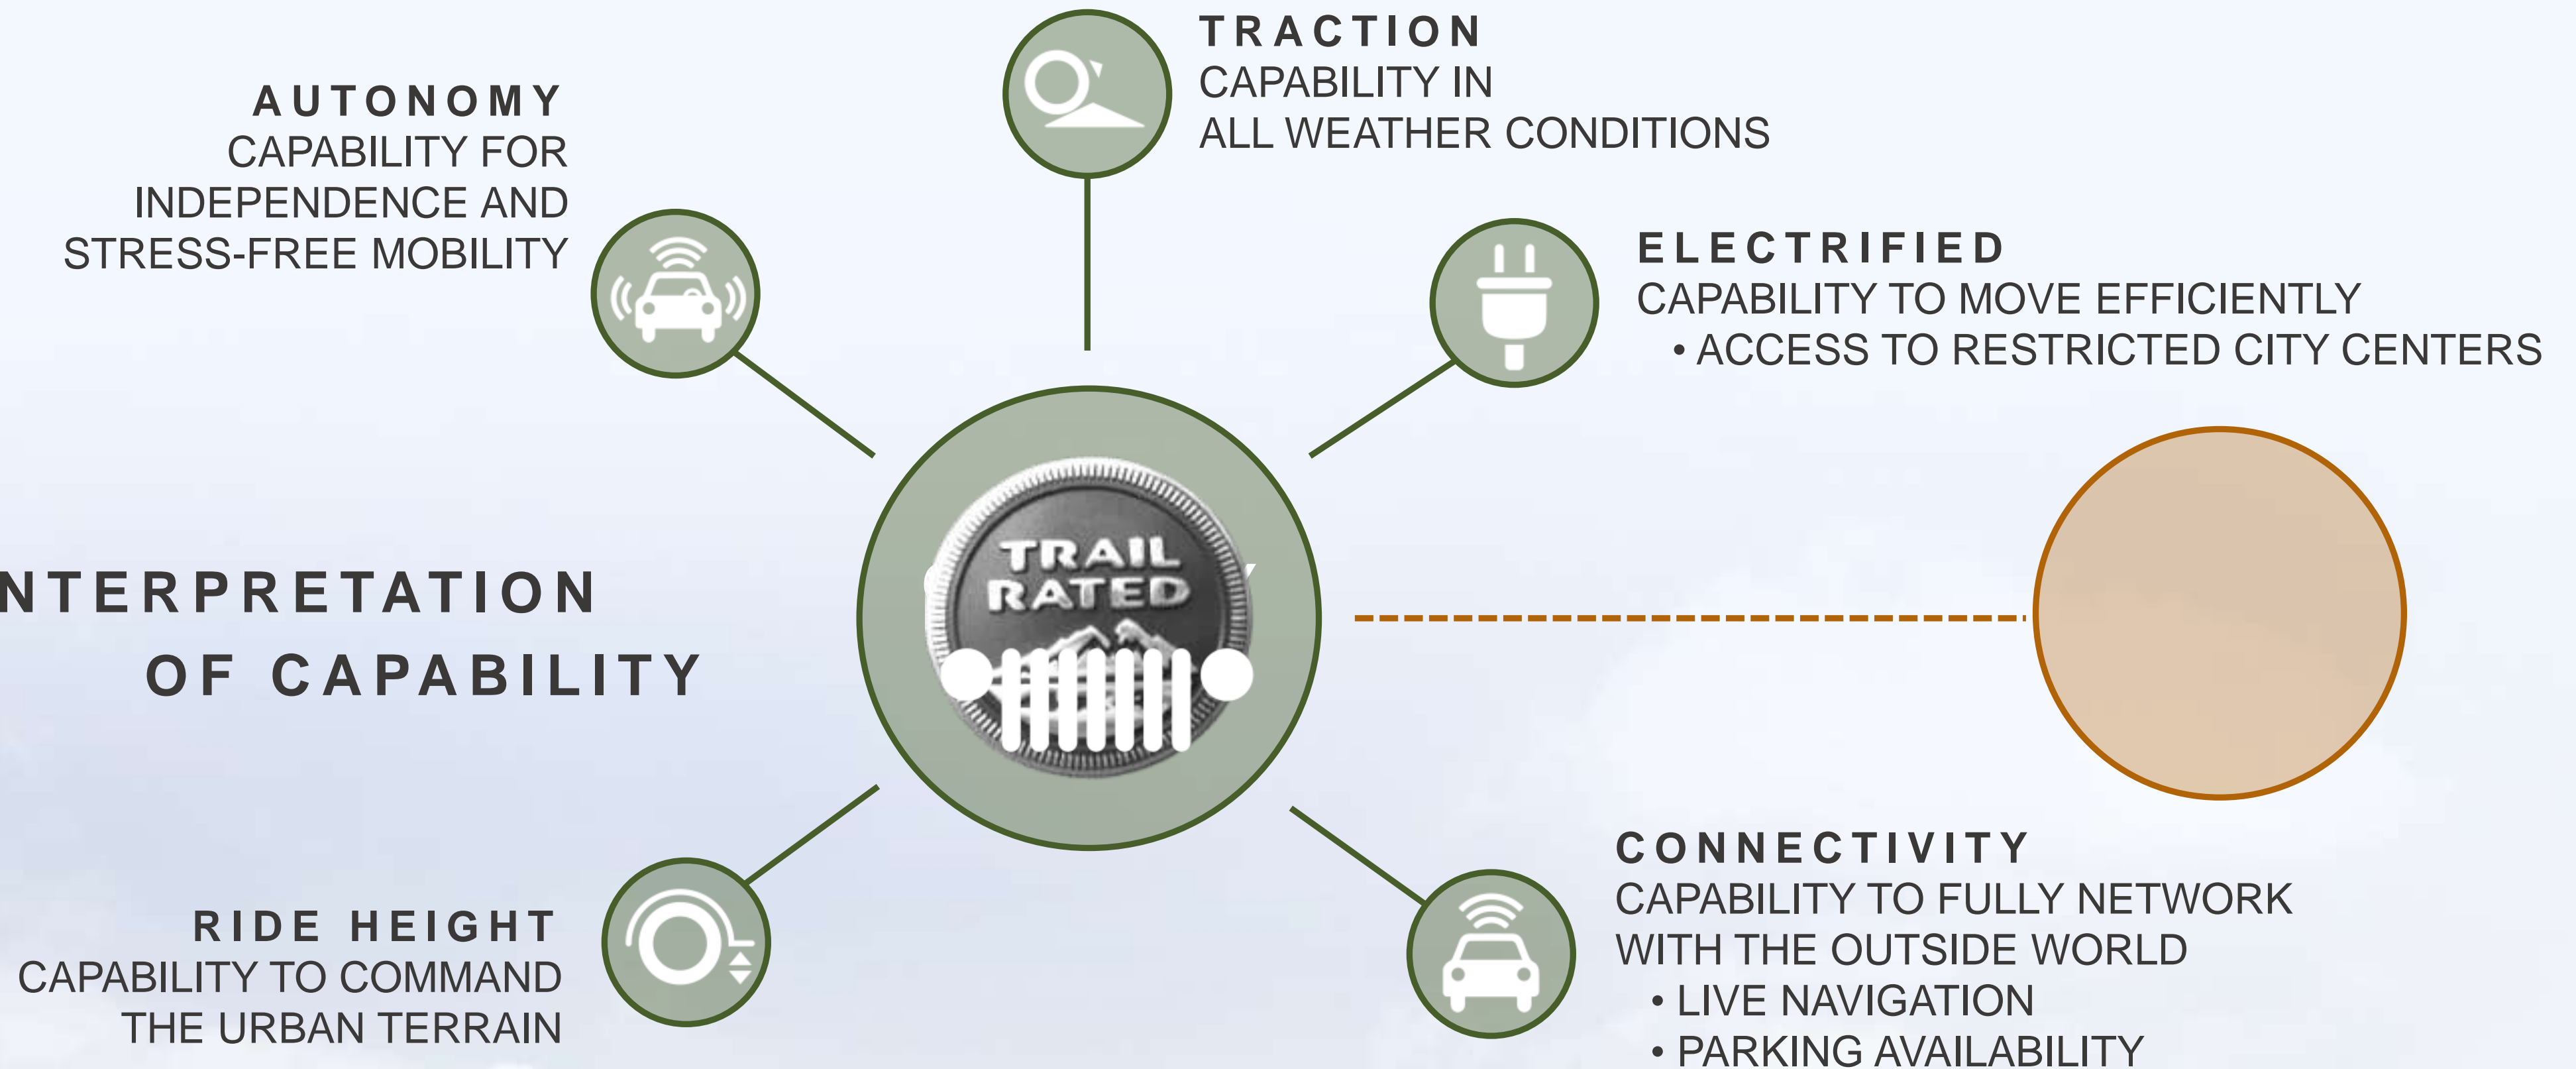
AUTONOMY
CAPABILITY FOR INDEPENDENCE AND STRESS-FREE MOBILITY

TRACTION
CAPABILITY IN ALL WEATHER CONDITIONS

ELECTRIFIED
CAPABILITY TO MOVE EFFICIENTLY
• ACCESS TO RESTRICTED CITY CENTERS

NTERPRETATION OF CAPABILITY

TRAIL RATED

RIDE HEIGHT
CAPABILITY TO COMMAND THE URBAN TERRAIN

CONNECTIVITY
CAPABILITY TO FULLY NETWORK WITH THE OUTSIDE WORLD
• LIVE NAVIGATION
• PARKING AVAILABILITY